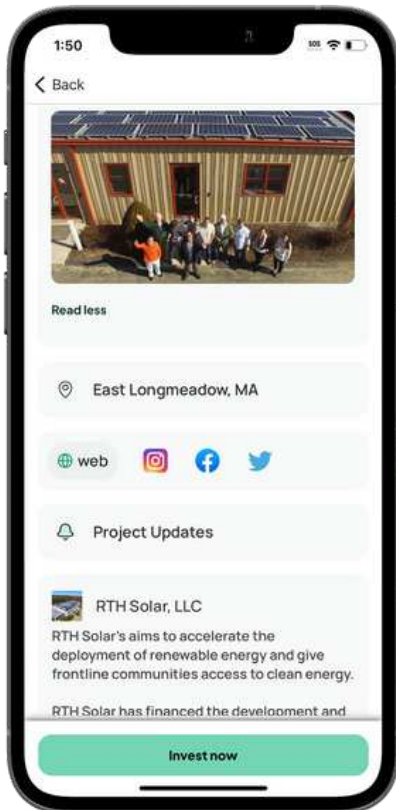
1:50

SOS

< Back

Read less

East Longmeadow, MA

web

Project Updates

RTH Solar, LLC

RTH Solar's aims to accelerate the deployment of renewable energy and give frontline communities access to clean energy.

RTH Solar has financed the development and

Invest now